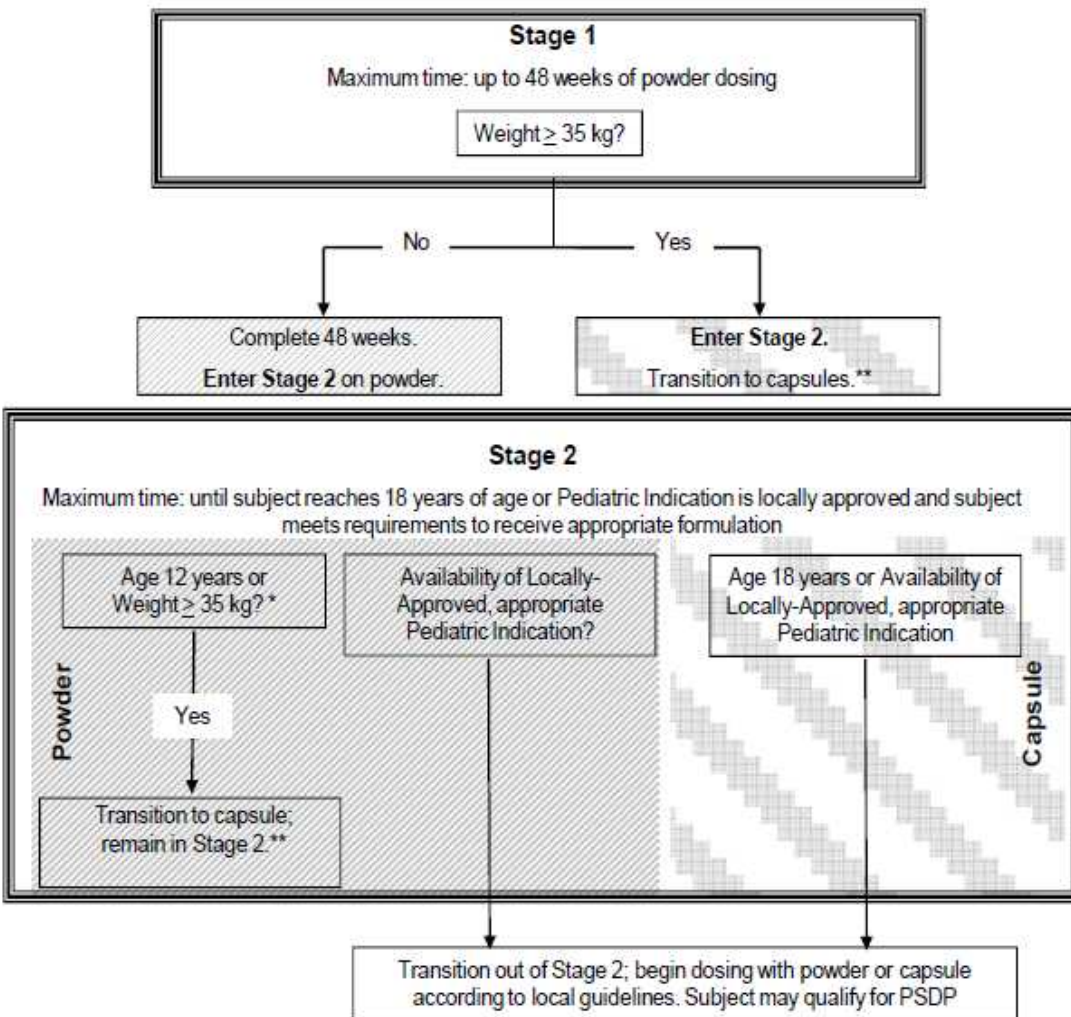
Stage 1

Maximum time: up to 48 weeks of powder dosing

Weight $\geq$ 35 kg?

No

Yes

Complete 48 weeks.

**Enter Stage 2** on powder.

**Enter Stage 2.**

Transition to capsules.**

Stage 2

Maximum time: until subject reaches 18 years of age or Pediatric Indication is locally approved and subject meets requirements to receive appropriate formulation

Age 12 years or Weight $\geq$ 35 kg? *

Availability of Locally-Approved, appropriate Pediatric Indication?

Age 18 years or Availability of Locally-Approved, appropriate Pediatric Indication

Powder

Yes

Capsule

Transition to capsule; remain in Stage 2.**

Transition out of Stage 2; begin dosing with powder or capsule according to local guidelines. Subject may qualify for PSDP